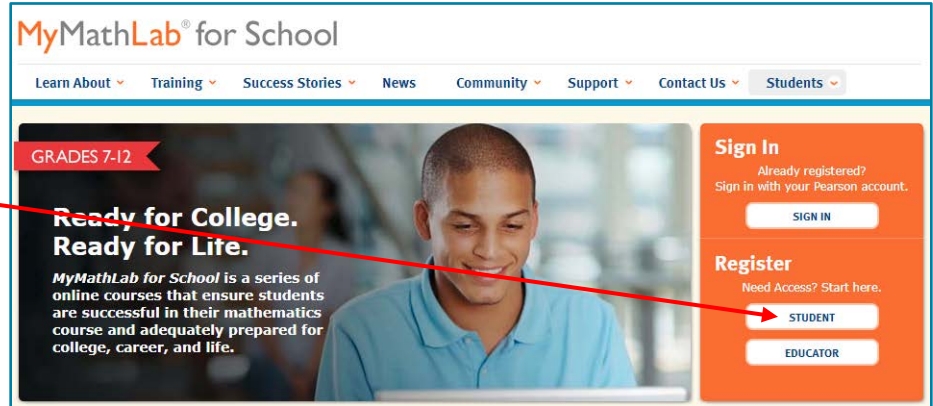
MyMathLab® for School

Learn About ˅ Training ˅ Success Stories ˅ News Community ˅ Support ˅ Contact Us ˅ Students ˅

GRADES 7-12

Ready for College.
Ready for Life.

*MyMathLab for School* is a series of online courses that ensure students are successful in their mathematics course and adequately prepared for college, career, and life.

Sign In

Already registered?
Sign in with your Pearson account.

SIGN IN

Register

Need Access? Start here.

STUDENT

EDUCATOR